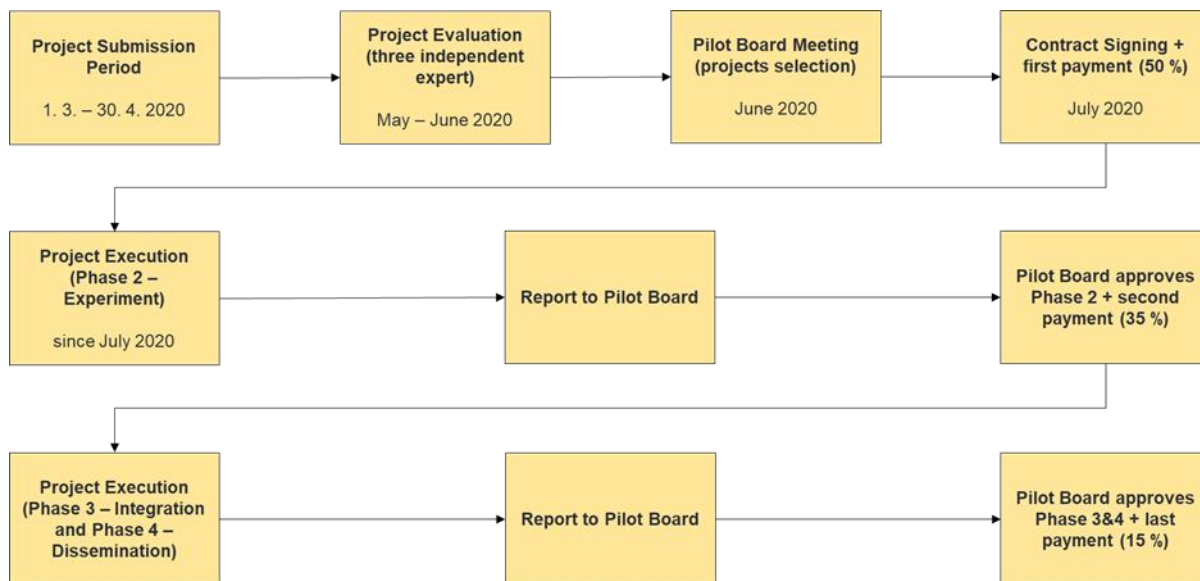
Project Submission Period

1. 3. – 30. 4. 2020

Project Evaluation (three independent expert)

May – June 2020

Pilot Board Meeting (projects selection)

June 2020

Contract Signing + first payment (50 %)

July 2020

Project Execution (Phase 2 – Experiment)

since July 2020

Report to Pilot Board

Pilot Board approves Phase 2 + second payment (35 %)

Project Execution (Phase 3 – Integration and Phase 4 – Dissemination)

Report to Pilot Board

Pilot Board approves Phase 3&4 + last payment (15 %)